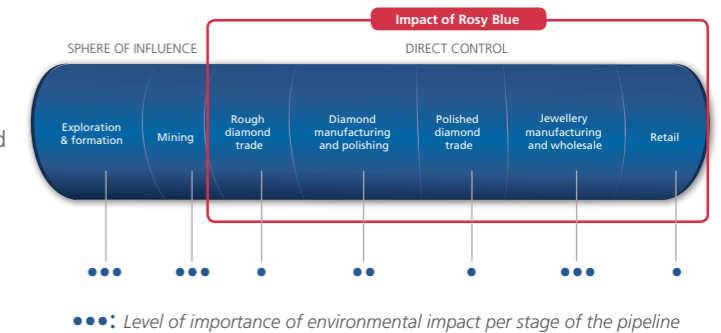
Impact of Rosy Blue

SPHERE OF INFLUENCE

DIRECT CONTROL

d

Exploration & formation

Mining

Rough diamond trade

Diamond manufacturing and polishing

Polished diamond trade

Jewellery manufacturing and wholesale

Retail

•••: Level of importance of environmental impact per stage of the pipeline